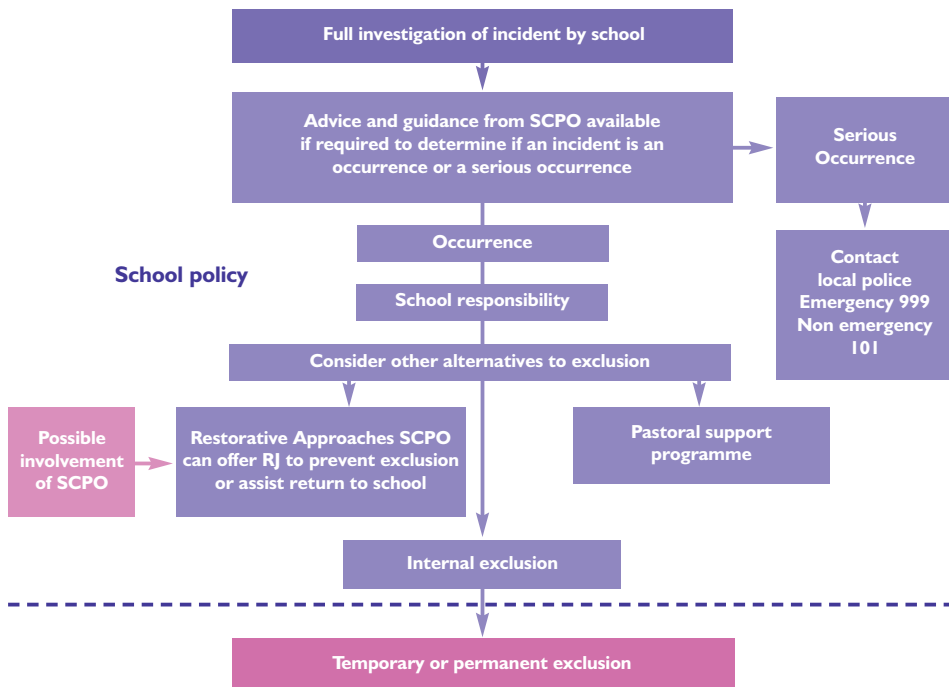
Full investigation of incident by school

Advice and guidance from SCPO available if required to determine if an incident is an occurrence or a serious occurrence

Serious Occurrence

Contact local police Emergency 999 Non emergency 101

School policy

Occurrence

School responsibility

Consider other alternatives to exclusion

Possible involvement of SCPO

Restorative Approaches SCPO can offer RJ to prevent exclusion or assist return to school

Pastoral support programme

Internal exclusion

Temporary or permanent exclusion